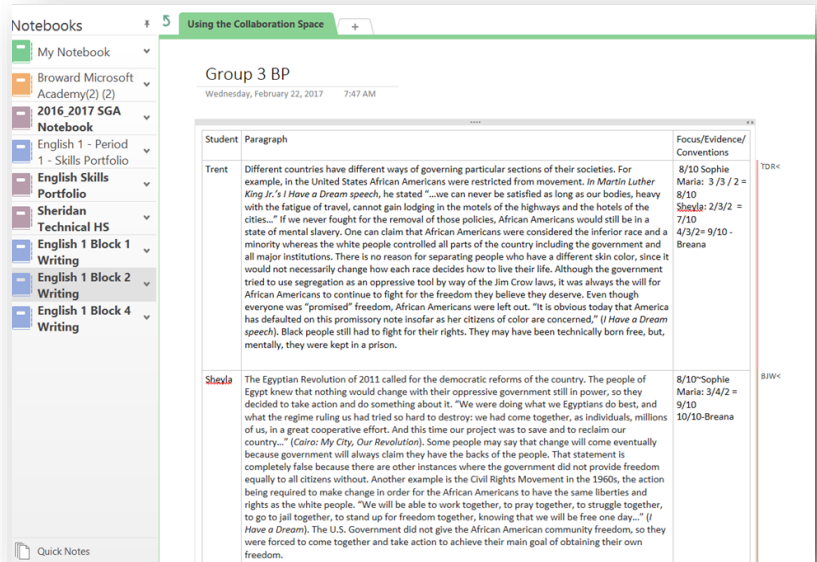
Notebooks

My Notebook
Broward Microsoft Academy(2) (2)
2016_2017 SGA Notebook
English 1 - Period 1 - Skills Portfolio
English Skills Portfolio
Sheridan Technical HS
English 1 Block 1 Writing
English 1 Block 2 Writing
English 1 Block 4 Writing

Quick Notes

Using the Collaboration Space
+

Group 3 BP
Wednesday, February 22, 2017 7:47 AM

| Student | Paragraph | Focus/Evidence/Conventions |
|---|---|---|
| Trent | Different countries have different ways of governing particular sections of their societies. For example, In the United States African Americans were restricted from movement. *In Martin Luther King Jr.'s I Have a Dream speech*, he stated "...we can never be satisfied as long as our bodies, heavy with the fatigue of travel, cannot gain lodging in the motels of the highways and the hotels of the cities..." If we never fought for the removal of those policies, African Americans would still be in a state of mental slavery. One can claim that African Americans were considered the inferior race and a minority whereas the white people controlled all parts of the country including the government and all major institutions. There is no reason for separating people who have a different skin color, since it would not necessarily change how each race decides how to live their life. Although the government tried to use segregation as an oppressive tool by way of the Jim Crow laws, it was always the will for African Americans to continue to fight for the freedom they believe they deserve. Even though everyone was "promised" freedom, African Americans were left out. "It is obvious today that America has defaulted on this promissory note insofar as her citizens of color are concerned," (*I Have a Dream speech*). Black people still had to fight for their rights. They may have been technically born free, but, mentally, they were kept in a prison. | 8/10 Sophie Maria: 3 /3 / 2 = 8/10 Sheyla: 2/3/2 = 7/10 4/3/2= 9/10 - Breana |
| Sheyla | The Egyptian Revolution of 2011 called for the democratic reforms of the country. The people of Egypt knew that nothing would change with their oppressive government still in power, so they decided to take action and do something about it. "We were doing what we Egyptians do best, and what the regime ruling us had tried so hard to destroy: we had come together, as individuals, millions of us, in a great cooperative effort. And this time our project was to save and to reclaim our country..." (*Cairo: My City, Our Revolution*). Some people may say that change will come eventually because government will always claim they have the backs of the people. That statement is completely false because there are other instances where the government did not provide freedom equally to all citizens without. Another example is the Civil Rights Movement in the 1960s, the action being required to make change in order for the African Americans to have the same liberties and rights as the white people. "We will be able to work together, to pray together, to struggle together, to go to jail together, to stand up for freedom together, knowing that we will be free one day..." (*I Have a Dream*). The U.S. Government did not give the African American community freedom, so they were forced to come together and take action to achieve their main goal of obtaining their own freedom. | 8/10~Sophie Maria: 3/4/2 = 9/10 10/10-Breana |

TDR<
BJW<